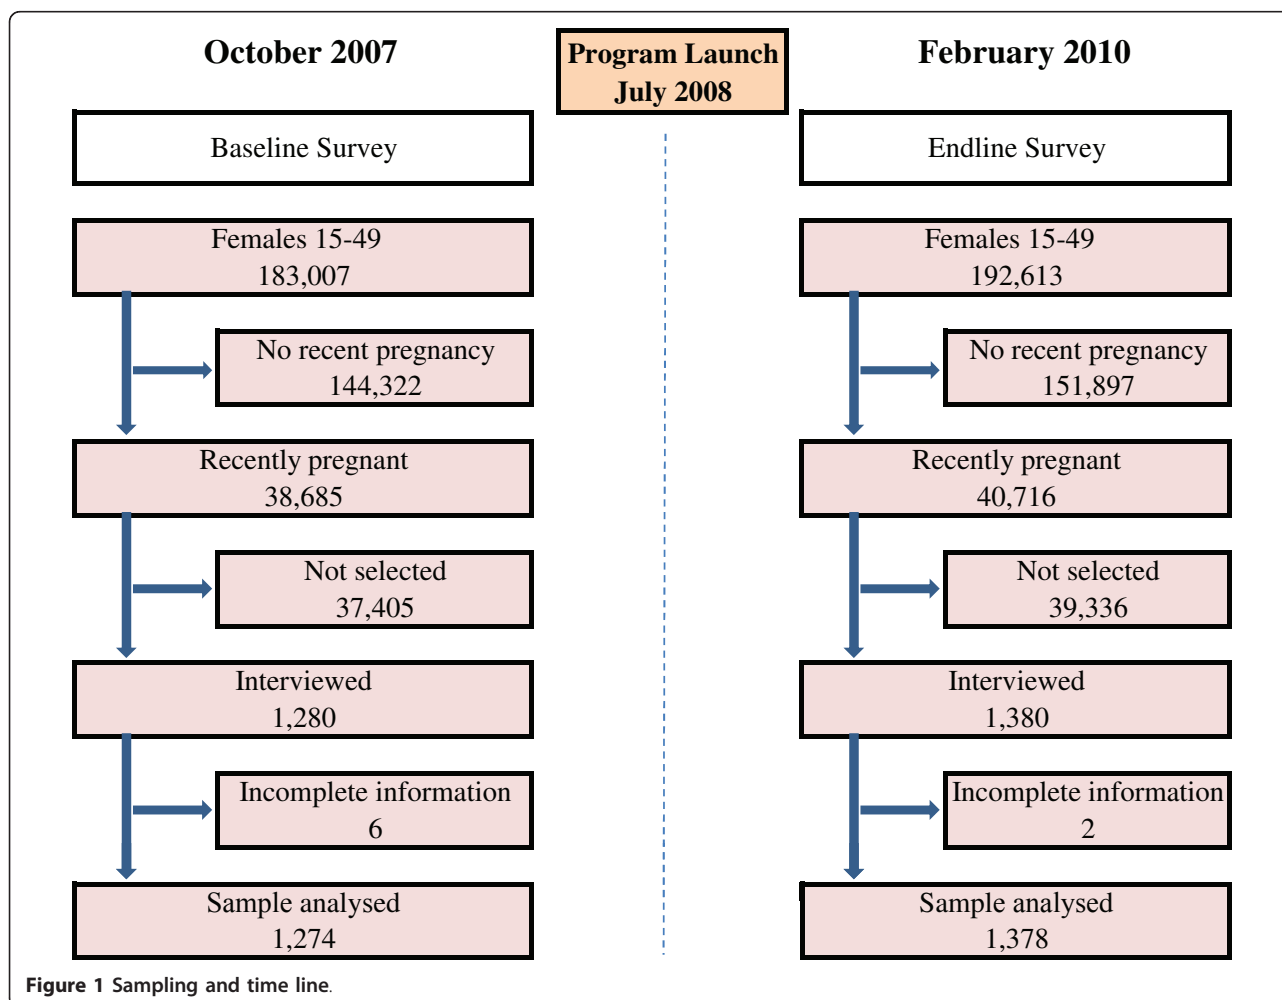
October 2007

Program Launch July 2008

February 2010

Baseline Survey

Females 15-49
183,007

No recent pregnancy
144,322

Recently pregnant
38,685

Not selected
37,405

Interviewed
1,280

Incomplete information
6

Sample analysed
1,274

Endline Survey

Females 15-49
192,613

No recent pregnancy
151,897

Recently pregnant
40,716

Not selected
39,336

Interviewed
1,380

Incomplete information
2

Sample analysed
1,378

Figure 1 Sampling and time line.